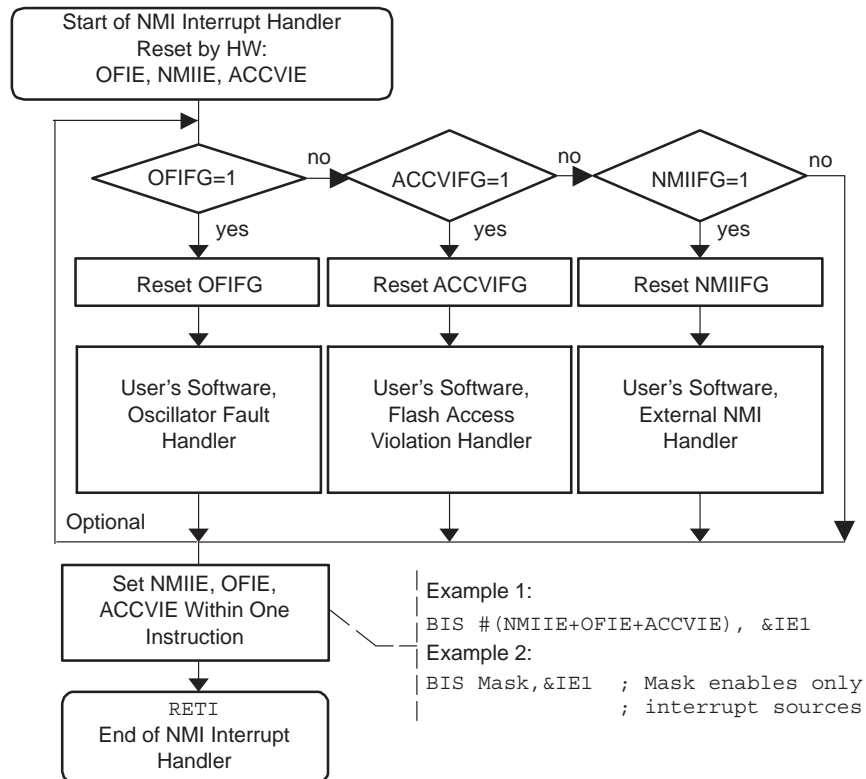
Start of NMI Interrupt Handler
Reset by HW:
OFIE, NMIIE, ACCVIE

OFIFG=1

no

ACCVIFG=1

no

NMIIFG=1

no

yes

yes

yes

Reset OFIFG

Reset ACCVIFG

Reset NMIIFG

User's Software, Oscillator Fault Handler

User's Software, Flash Access Violation Handler

User's Software, External NMI Handler

Optional

Set NMIIE, OFIE, ACCVIE Within One Instruction

Example 1:
BIS #(NMIIE+OFIE+ACCVIE), &IE1
Example 2:
BIS Mask,&IE1 ; Mask enables only
; interrupt sources

RETI
End of NMI Interrupt Handler